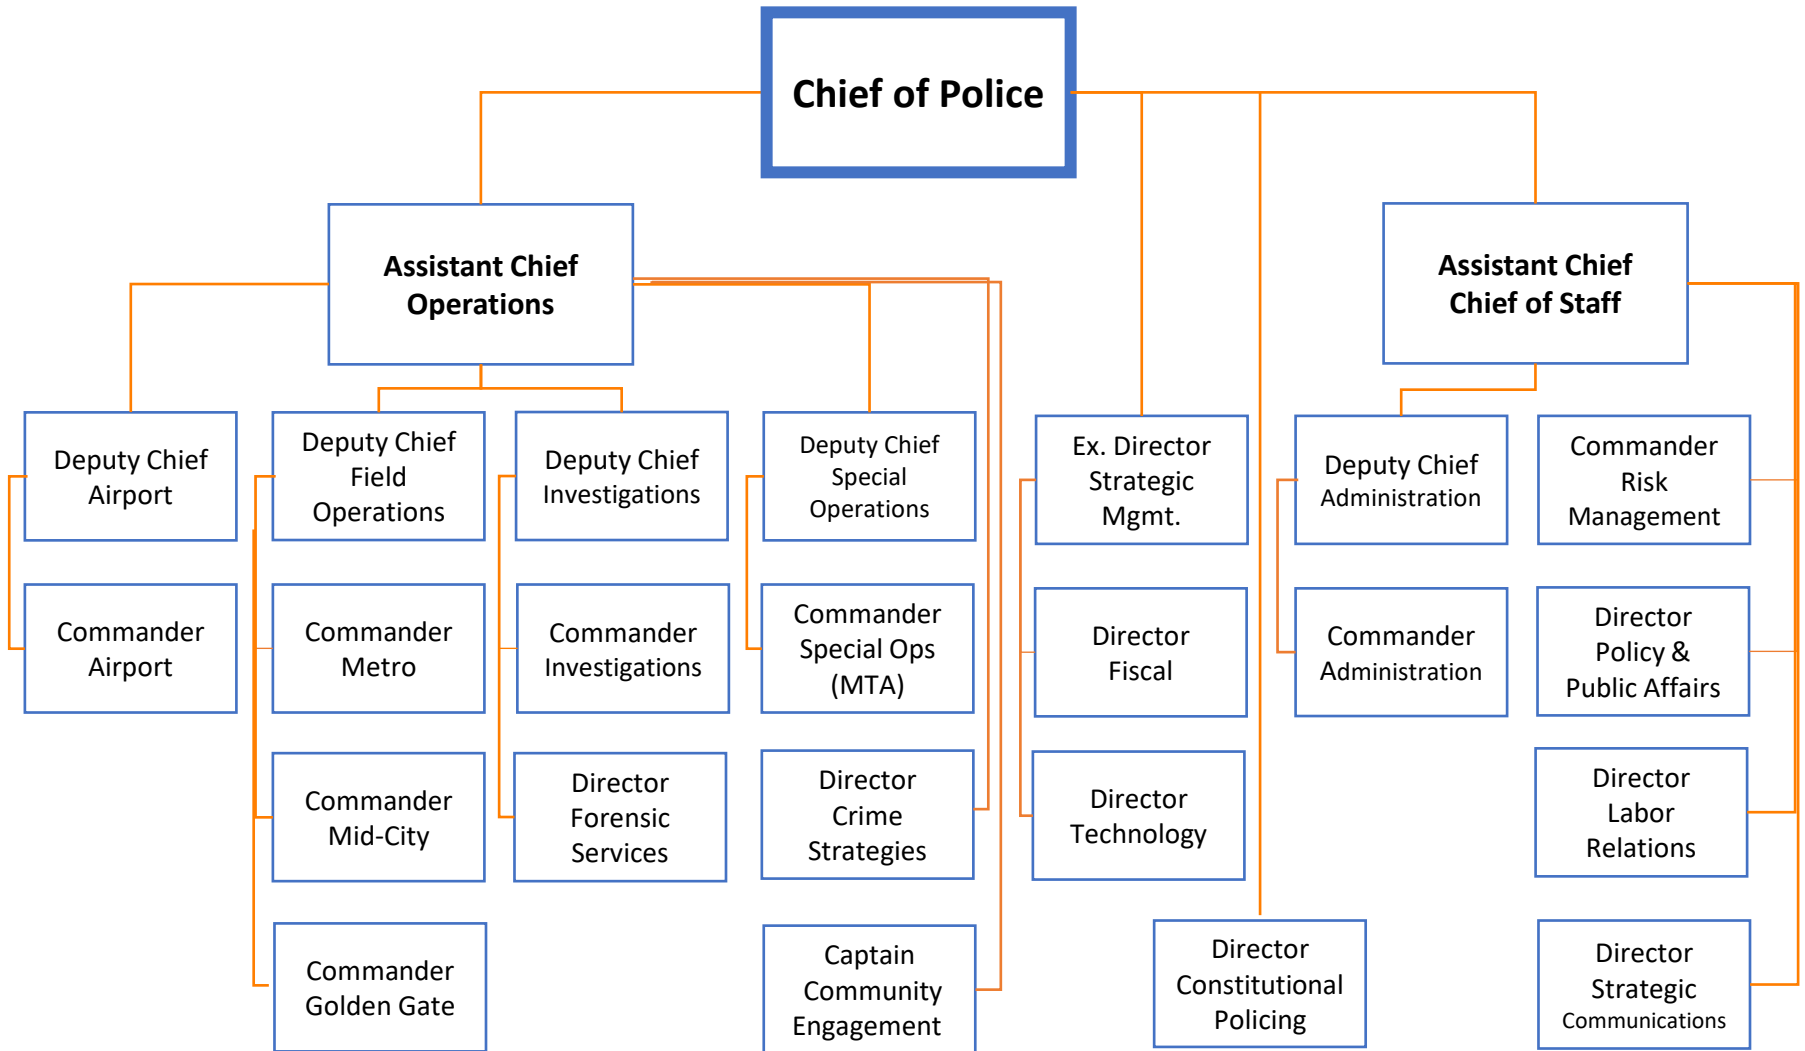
Chief of Police

Assistant Chief Operations

Assistant Chief Chief of Staff

Deputy Chief Airport

Commander Airport

Deputy Chief Field Operations

Commander Metro

Commander Mid-City

Commander Golden Gate

Deputy Chief Investigations

Commander Investigations

Director Forensic Services

Deputy Chief Special Operations

Commander Special Ops (MTA)

Director Crime Strategies

Captain Community Engagement

Ex. Director Strategic Mgmt.

Director Fiscal

Director Technology

Director Constitutional Policing

Deputy Chief Administration

Commander Administration

Commander Risk Management

Director Policy & Public Affairs

Director Labor Relations

Director Strategic Communications